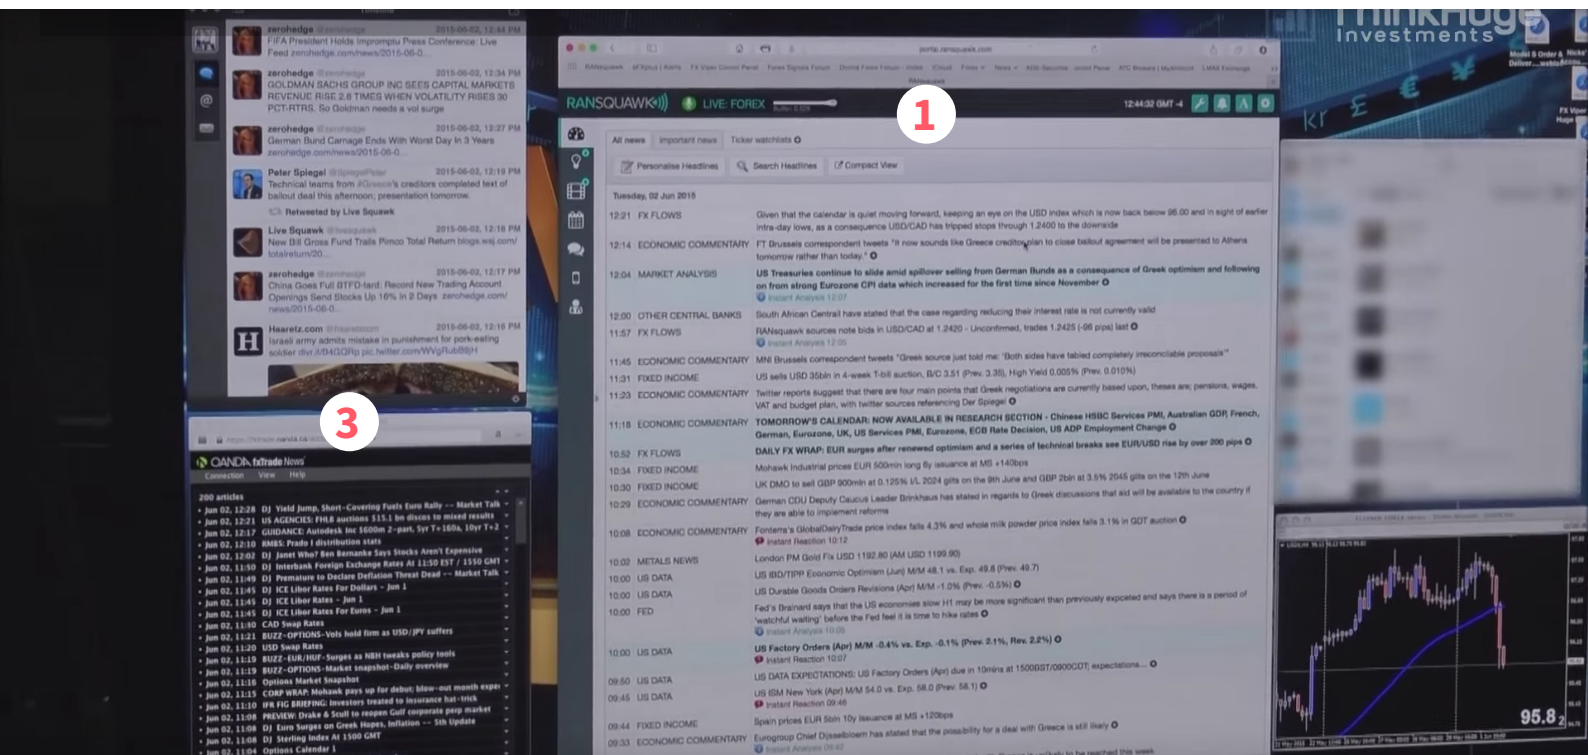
ThinkHuge Investments

zerohedge 2015-06-02, 12:44 PM
FIFA President Holds Impromptu Press Conference: Live Feed zerohedge.com/news/2015-06-0...

zerohedge 2015-06-02, 12:34 PM
GOLDMAN SACHS GROUP INC SEES CAPITAL MARKETS REVENUE RISE 2.8 TIMES WHEN VOLATILITY RISES 30 PCT-RTRS. So Goldman needs a vol surge

zerohedge 2015-06-02, 12:27 PM
German Bund Carnage Ends With Worst Day In 3 Years zerohedge.com/news/2015-06-0...

Peter Spiegel @SpiegelPeter 2015-06-02, 12:19 PM
Technical teams from #Greece's creditors completed text of bailout deal this afternoon; presentation tomorrow.
Retweeted by Live Squawk

Live Squawk @livesquawk 2015-06-02, 12:18 PM
New Bill Gross Fund Trails Pimco Total Return blogs.wsj.com/totalreturn/20...

zerohedge 2015-06-02, 12:17 PM
China Goes Full BTFD-tard: Record New Trading Account Openings Send Stocks Up 16% In 2 Days zerohedge.com/news/2015-06-0...

Haaretz.com 2015-06-02, 12:16 PM
Israeli army admits mistake in punishment for pork-eating soldier dlvr.it/B4GQRp pic.twitter.com/WVgRubB8H

1

RANSQUAWK LIVE: FOREX 12:44:32 GMT -4

All news Important news Ticker watchlists
Personalise Headlines Search Headlines Compact View

Tuesday, 02 Jun 2015
12:21 FX FLOWS Given that the calendar is quiet moving forward, keeping an eye on the USD index which is now back below 96.00 and in sight of earlier intra-day lows, as a consequence USD/CAD has tripped stops through 1.2400 to the downside
12:14 ECONOMIC COMMENTARY FT Brussels correspondent tweets "it now sounds like Greece creditor plan to close bailout agreement will be presented to Athens tomorrow rather than today."
12:04 MARKET ANALYSIS US Treasuries continue to slide amid spillover selling from German Bunds as a consequence of Greek optimism and following on from strong Eurozone CPI data which increased for the first time since November
Instant Analysis 12:07
12:00 OTHER CENTRAL BANKS South African Central have stated that the case regarding reducing their interest rate is not currently valid
11:57 FX FLOWS RANsquawk sources note bids in USD/CAD at 1.2420 - Unconfirmed, trades 1.2425 (-95 pips) last
Instant Analysis 12:05
11:45 ECONOMIC COMMENTARY MNI Brussels correspondent tweets "Greek source just told me: 'Both sides have tabled completely irreconcilable proposals'"
11:31 FIXED INCOME US sells USD 35bln in 4-week T-bill auction, B/C 3.51 (Prev. 3.35), High Yield 0.005% (Prev. 0.010%)
11:23 ECONOMIC COMMENTARY Twitter reports suggest that there are four main points that Greek negotiations are currently based upon, theses are; pensions, wages, VAT and budget plan, with twitter sources referencing Der Spiegel
11:18 ECONOMIC COMMENTARY TOMORROW'S CALENDAR: NOW AVAILABLE IN RESEARCH SECTION - Chinese HSBC Services PMI, Australian GDP, French, German, Eurozone, UK, US Services PMI, Eurozone, ECB Rate Decision, US ADP Employment Change
10:52 FX FLOWS DAILY FX WRAP: EUR surges after renewed optimism and a series of technical breaks see EUR/USD rise by over 200 pips
10:34 FIXED INCOME Mohawk Industrial prices EUR 500mln long 8y issuance at MS +140bps
10:30 FIXED INCOME UK DMO to sell GBP 900mln at 0.125% I/L 2024 gilts on the 9th June and GBP 2bln at 3.5% 2045 gilts on the 12th June
10:29 ECONOMIC COMMENTARY German CDU Deputy Caucus Leader Brinkhaus has stated in regards to Greek discussions that aid will be available to the country if they are able to implement reforms
10:08 ECONOMIC COMMENTARY Fonterra's GlobalDairyTrade price index falls 4.3% and whole milk powder price index falls 3.1% in GDT auction
Instant Reaction 10:12
10:02 METALS NEWS London PM Gold Fix USD 1192.80 (AM USD 1199.90)
10:00 US DATA US IBD/TIPP Economic Optimism (Jun) M/M 48.1 vs. Exp. 49.8 (Prev. 49.7)
10:00 US DATA US Durable Goods Orders Revisions (Apr) M/M -1.0% (Prev. -0.5%)
10:00 FED Fed's Brainard says that the US economies slow H1 may be more significant than previously expected and says there is a period of 'watchful waiting' before the Fed feel it is time to hike rates
Instant Analysis 10:05
10:00 US DATA US Factory Orders (Apr) M/M -0.4% vs. Exp. -0.1% (Prev. 2.1%, Rev. 2.2%)
Instant Reaction 10:07
09:50 US DATA US DATA EXPECTATIONS: US Factory Orders (Apr) due in 10mins at 1500BST/0900CDT; expectations...
09:45 US DATA US ISM New York (Apr) M/M 54.0 vs. Exp. 58.0 (Prev. 58.1)
Instant Reaction 09:46
09:44 FIXED INCOME Spain prices EUR 5bln 10y issuance at MS +120bps
09:33 ECONOMIC COMMENTARY Eurogroup Chief Dijsselbloem has stated that the possibility for a deal with Greece is still likely
Instant Analysis 09:42

3

OANDA fxTrade News
Connection View Help
200 articles
• Jun 02, 12:28 DJ Yield Jump, Short-Covering Fuels Euro Rally -- Market Talk
• Jun 02, 12:21 US AGENCIES: FHLB auctions $15.1 bn discos to mixed results
• Jun 02, 12:17 GUIDANCE: Autodesk Inc $600m 2-part, 5yr T+160a, 10yr T+2
• Jun 02, 12:10 RMBS: Prado I distribution stats
• Jun 02, 12:02 DJ Janet Who? Ben Bernanke Says Stocks Aren't Expensive
• Jun 02, 11:50 DJ Interbank Foreign Exchange Rates At 11:50 EST / 1550 GMT
• Jun 02, 11:49 DJ Premature to Declare Deflation Threat Dead -- Market Talk
• Jun 02, 11:45 DJ ICE Libor Rates For Dollars - Jun 1
• Jun 02, 11:45 DJ ICE Libor Rates - Jun 1
• Jun 02, 11:45 DJ ICE Libor Rates For Euros - Jun 1
• Jun 02, 11:30 CAD Swap Rates
• Jun 02, 11:21 BUZZ-OPTIONS-Vols hold firm as USD/JPY suffers
• Jun 02, 11:20 USD Swap Rates
• Jun 02, 11:19 BUZZ-EUR/HUF-Surges as NBH tweaks policy tools
• Jun 02, 11:19 BUZZ-OPTIONS-Market snapshot-Daily overview
• Jun 02, 11:16 Options Market Snapshot
• Jun 02, 11:15 CORP WRAP: Mohawk pays up for debut; blow-out month expe
• Jun 02, 11:10 IFR FIG BRIEFING: Investors treated to insurance hat-trick
• Jun 02, 11:08 PREVIEW: Drake & Scull to reopen Gulf corporate perp market
• Jun 02, 11:08 DJ Euro Surges on Greek Hopes, Inflation -- 5th Update
• Jun 02, 11:08 DJ Sterling Index At 1500 GMT
• Jun 02, 11:04 Options Calendar 1

95.8